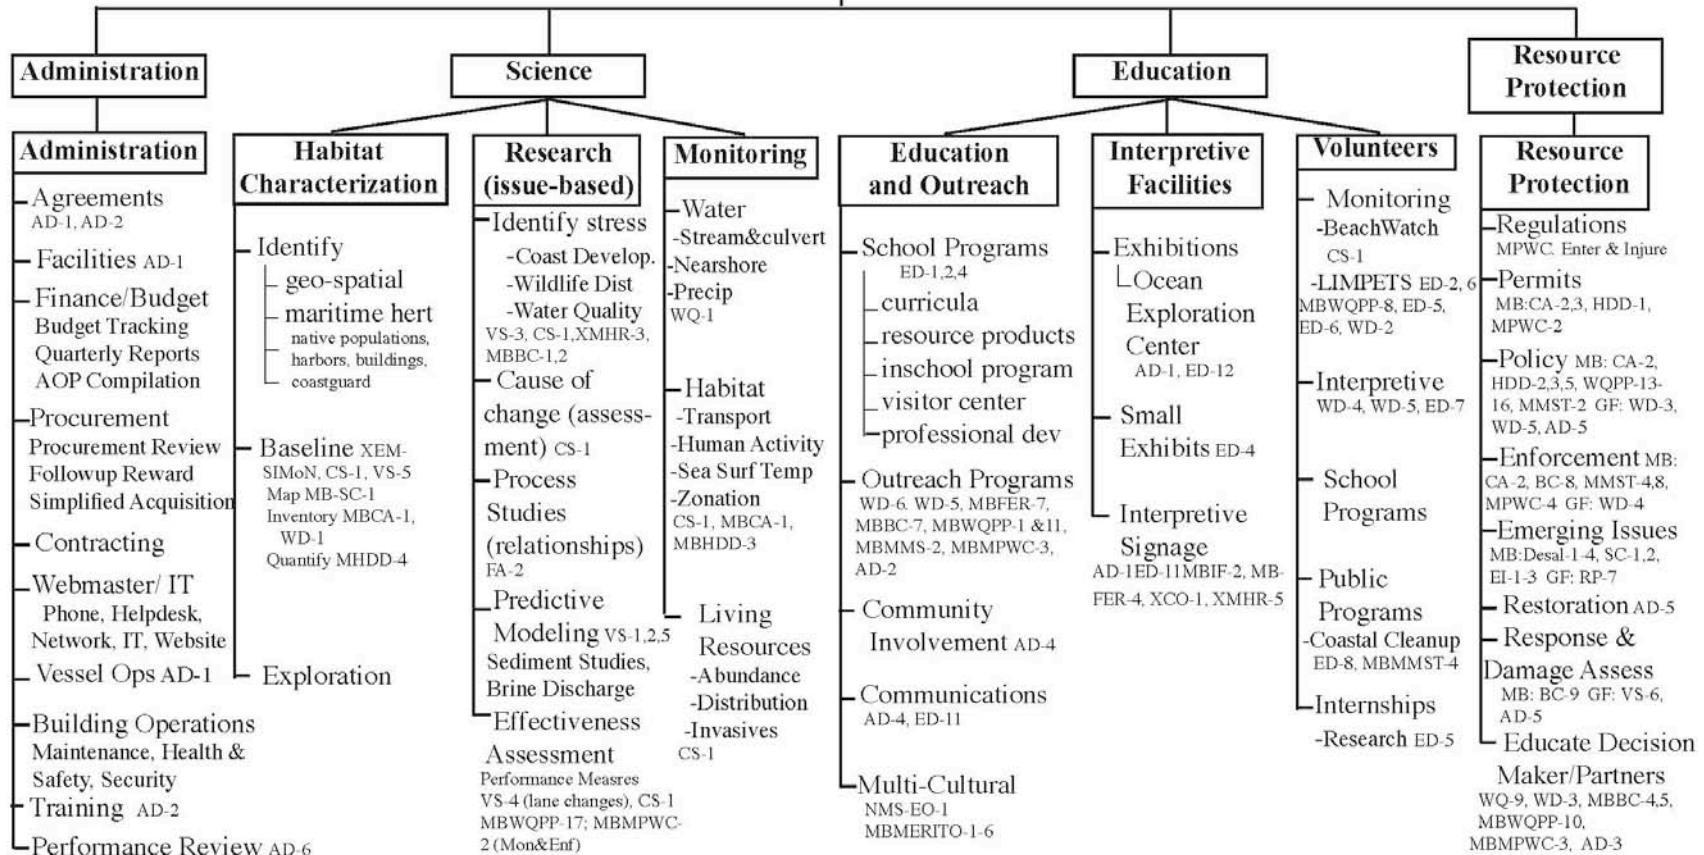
Administration

Science

Education

Resource Protection

Administration

-Agreements AD-1, AD-2
-Facilities AD-1
-Finance/Budget
Budget Tracking
Quarterly Reports
AOP Compilation
-Procurement
Procurement Review
Followup Reward
Simplified Acquisition
-Contracting
-Webmaster/ IT
Phone, Helpdesk, Network, IT, Website
-Vessel Ops AD-1
-Building Operations
Maintenance, Health & Safety, Security
-Training AD-2
-Performance Review AD-6

Habitat Characterization

-Identify
geo-spatial
maritime hert
native populations, harbors, buildings, coastguard
-Baseline XEM-SIMoN, CS-1, VS-5
Map MB-SC-1
Inventory MBCA-1, WD-1
Quantify MHDD-4
-Exploration

Research (issue-based)

-Identify stress
-Coast Develop.
-Wildlife Dist
-Water Quality
VS-3, CS-1,XMHR-3, MBBC-1,2
-Cause of change (assessment) CS-1
-Process Studies (relationships)
FA-2
-Predictive Modeling VS-1,2,5
Sediment Studies,
Brine Discharge
-Effectiveness Assessment
Performance Measres
VS-4 (lane changes), CS-1
MBWQPP-17; MBMPWC-2 (Mon&Enf)

Monitoring

-Water
-Stream&culvert
-Nearshore
-Precip
WQ-1
-Habitat
-Transport
-Human Activity
-Sea Surf Temp
-Zonation
CS-1, MBCA-1, MBHDD-3
-Living Resources
-Abundance
-Distribution
-Invasives
CS-1

Education and Outreach

-School Programs
ED-1,2,4
curricula
resource products
inschool program
visitor center
professional dev
-Outreach Programs
WD-6. WD-5, MBFER-7, MBBC-7, MBWQPP-1 &11, MBMMS-2, MBMPWC-3, AD-2
-Community Involvement AD-4
-Communications
AD-4, ED-11
-Multi-Cultural
NMS-EO-1
MBMERITO-1-6

Interpretive Facilities

-Exhibitions
Ocean Exploration Center
AD-1, ED-12
-Small Exhibits ED-4
-Interpretive Signage
AD-1ED-11MBIF-2, MB-FER-4, XCO-1, XMHR-5

Volunteers

-Monitoring
-BeachWatch
CS-1
-LIMPETS ED-2, 6
MBWQPP-8, ED-5, ED-6, WD-2
-Interpretive
WD-4, WD-5, ED-7
-School Programs
-Public Programs
-Coastal Cleanup
ED-8, MBMMST-4
-Internships
-Research ED-5

Resource Protection

-Regulations
MPWC. Enter & Injure
-Permits
MB:CA-2,3, HDD-1, MPWC-2
-Policy MB: CA-2, HDD-2,3,5, WQPP-13-16, MMST-2 GF: WD-3, WD-5, AD-5
-Enforcement MB: CA-2, BC-8, MMST-4,8, MPWC-4 GF: WD-4
-Emerging Issues
MB:Desal-1-4, SC-1,2, EI-1-3 GF: RP-7
-Restoration AD-5
-Response & Damage Assess
MB: BC-9 GF: VS-6, AD-5
-Educate Decision Maker/Partners
WQ-9, WD-3, MBBC-4,5, MBWQPP-10, MBMPWC-3, AD-3